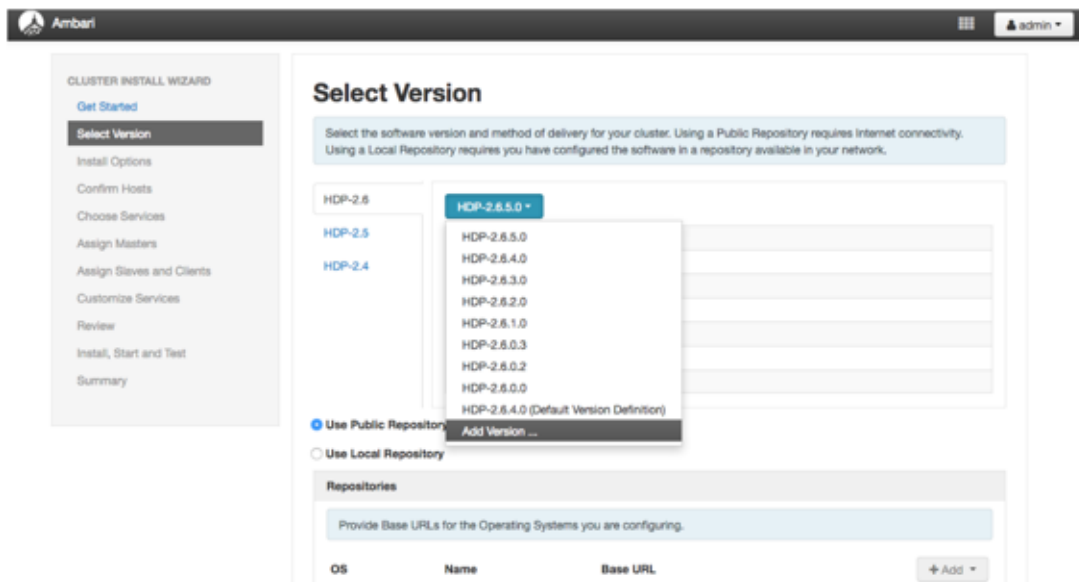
Ambari

admin

CLUSTER INSTALL WIZARD
Get Started
Select Version
Install Options
Confirm Hosts
Choose Services
Assign Masters
Assign Slaves and Clients
Customize Services
Review
Install, Start and Test
Summary

Select Version

Select the software version and method of delivery for your cluster. Using a Public Repository requires Internet connectivity. Using a Local Repository requires you have configured the software in a repository available in your network.

HDP-2.6
HDP-2.5
HDP-2.4

HDP-2.6.5.0

HDP-2.6.5.0
HDP-2.6.4.0
HDP-2.6.3.0
HDP-2.6.2.0
HDP-2.6.1.0
HDP-2.6.0.3
HDP-2.6.0.2
HDP-2.6.0.0
HDP-2.6.4.0 (Default Version Definition)
Add Version ...

Use Public Repository
Use Local Repository

Repositories

Provide Base URLs for the Operating Systems you are configuring.

| OS | Name | Base URL | + Add |
|---|---|---|---|